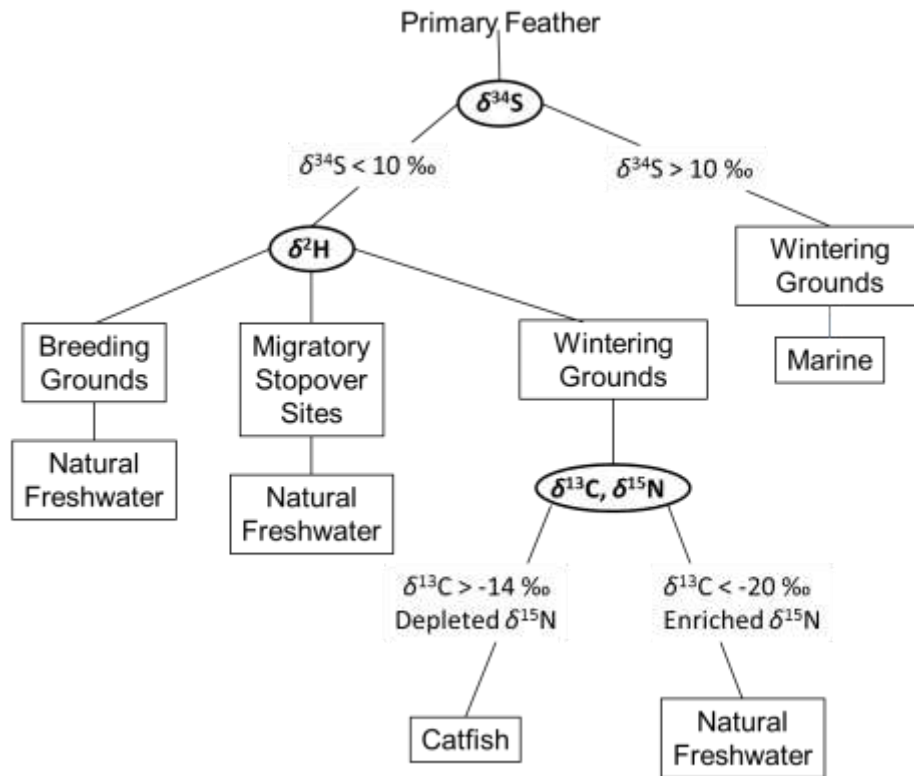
Primary Feather

$\delta^{34}S$

$\delta^{34}S < 10$ ‰

$\delta^{34}S > 10$ ‰

$\delta^{2}H$

Wintering Grounds

Marine

Breeding Grounds

Natural Freshwater

Migratory Stopover Sites

Natural Freshwater

Wintering Grounds

$\delta^{13}C, \delta^{15}N$

$\delta^{13}C > -14$ ‰ Depleted $\delta^{15}N$

$\delta^{13}C < -20$ ‰ Enriched $\delta^{15}N$

Catfish

Natural Freshwater